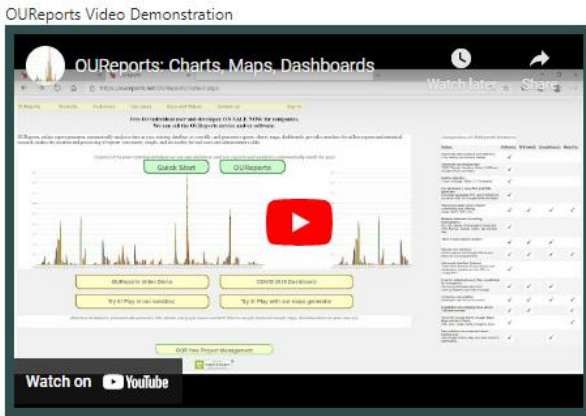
OUReports Video Demonstration

OUReports: Charts, Maps, Dashboards

Watch later

Share

Free for individual user and developer. ON SALE NOW for companies. We can sell the OUReports service and/or software.

Quick Start

OUReports

OURdata in Video Demo

COVID-19 Dashboard

Try it! Play in our sandbox

Try it! Play with our maps generator

OUR free Project Management

Watch on YouTube